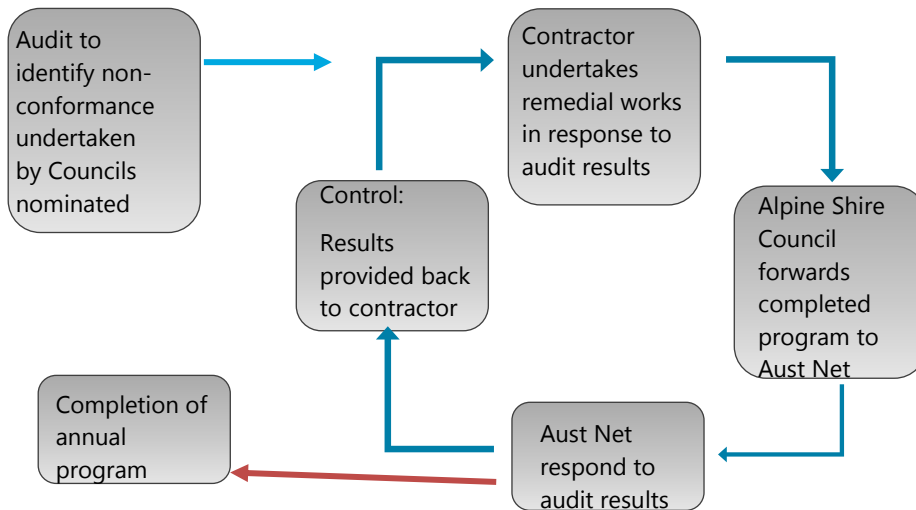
Audit to identify non-conformance undertaken by Councils nominated

Contractor undertakes remedial works in response to audit results

Control:

Results provided back to contractor

Alpine Shire Council forwards completed program to Aust Net

Aust Net respond to audit results

Completion of annual program